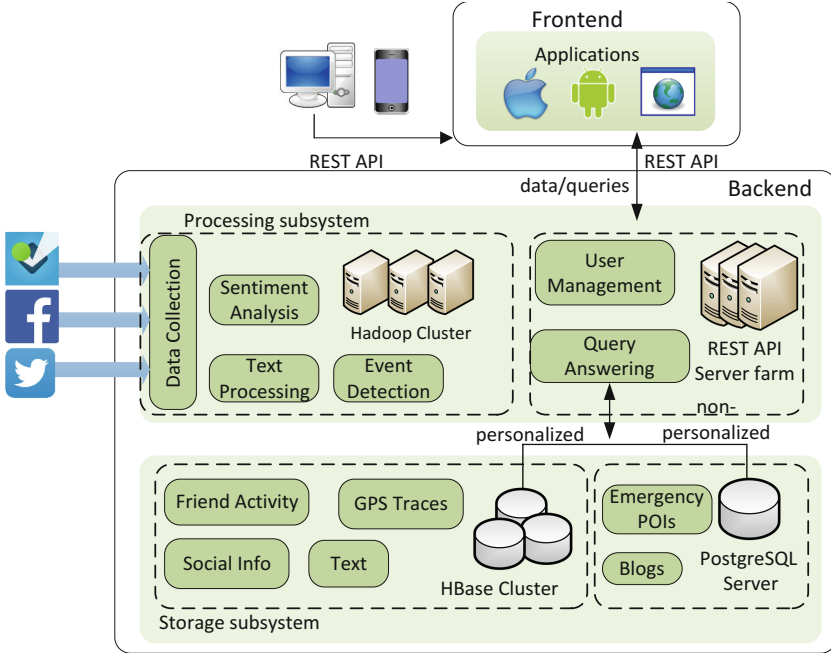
Frontend

Applications

REST API

REST API

data/queries

Backend

Processing subsystem

Data Collection

Sentiment Analysis

Hadoop Cluster

Text Processing

Event Detection

User Management

Query Answering

REST API Server farm

personalized

non-personalized

Friend Activity

GPS Traces

Social Info

Text

HBase Cluster

Emergency POIs

Blogs

PostgreSQL Server

Storage subsystem